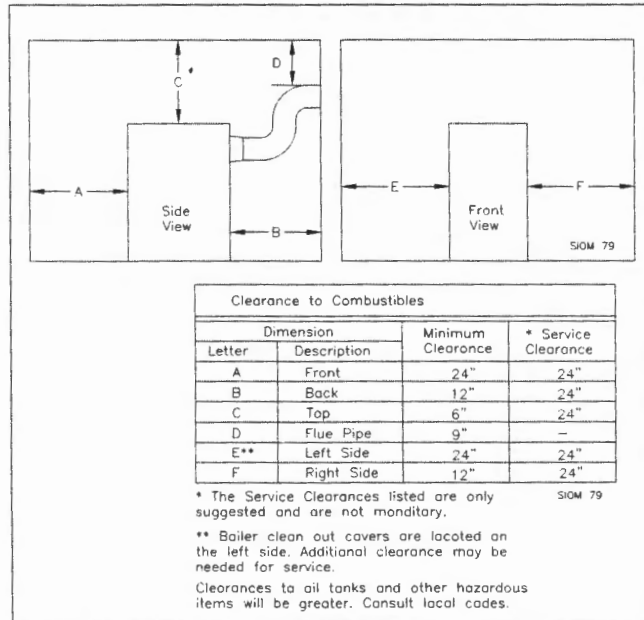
C*

D

A

Side View

B

E

Front View

F

SIOM 79

Clearance to Combustibles

| Dimension Letter | Dimension Description | Minimum Clearance | * Service Clearance |
|---|---|---|---|
| A | Front | 24" | 24" |
| B | Back | 12" | 24" |
| C | Top | 6" | 24" |
| D | Flue Pipe | 9" | – |
| E** | Left Side | 24" | 24" |
| F | Right Side | 12" | 24" |

* The Service Clearances listed are only suggested and are not monditory.

SIOM 79

** Boiler clean out covers are located on the left side. Additional clearance may be needed for service.

Clearances to oil tanks and other hazardous items will be greater. Consult local codes.